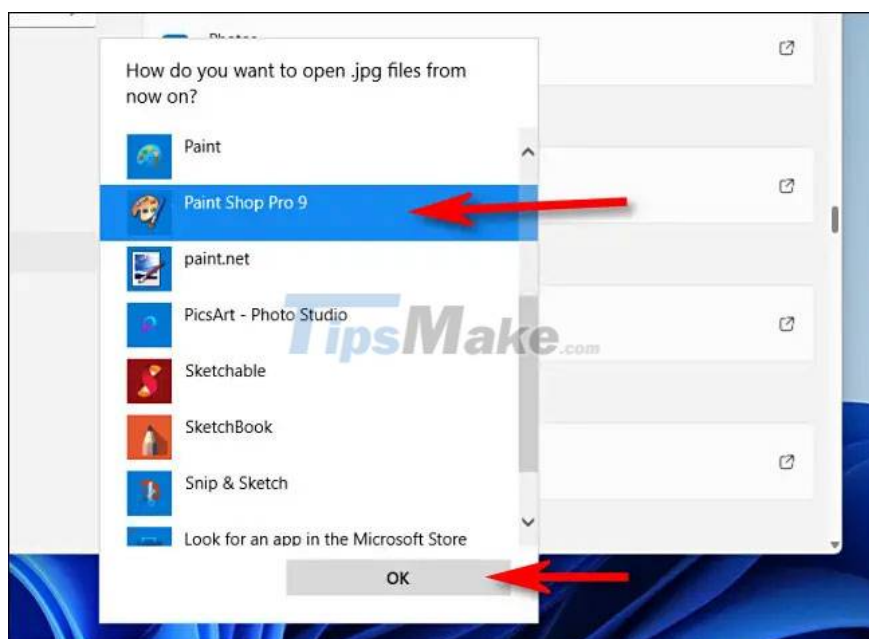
Photos

How do you want to open .jpg files from now on?

Paint

Paint Shop Pro 9

paint.net

PicsArt - Photo Studio

Sketchable

SketchBook

Snip & Sketch

Look for an app in the Microsoft Store

OK

TipsMake.com